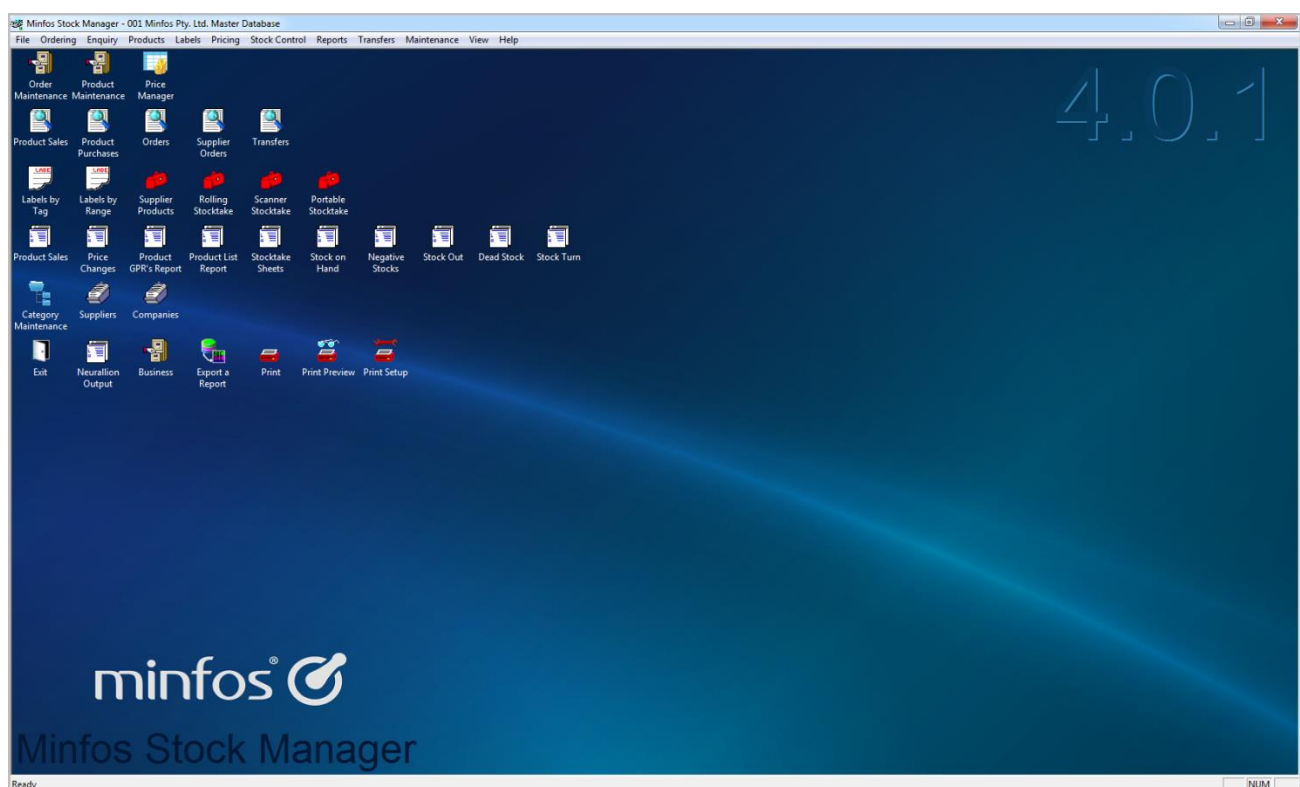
Minfos Stock Manager - 001 Minfos Pty. Ltd. Master Database

File Ordering Enquiry Products Labels Pricing Stock Control Reports Transfers Maintenance View Help

Order Maintenance
Product Maintenance
Price Manager

Product Sales
Product Purchases
Orders
Supplier Orders
Transfers

Labels by Tag
Labels by Range
Supplier Products
Rolling Stocktake
Scanner Stocktake
Portable Stocktake

Product Sales
Price Changes
Product GPR's Report
Product List Report
Stocktake Sheets
Stock on Hand
Negative Stocks
Stock Out
Dead Stock
Stock Turn

Category Maintenance
Suppliers
Companies

Exit
Neurallion Output
Business
Export a Report
Print
Print Preview
Print Setup

4.0.1

minfos®

Minfos Stock Manager

Ready

NUM